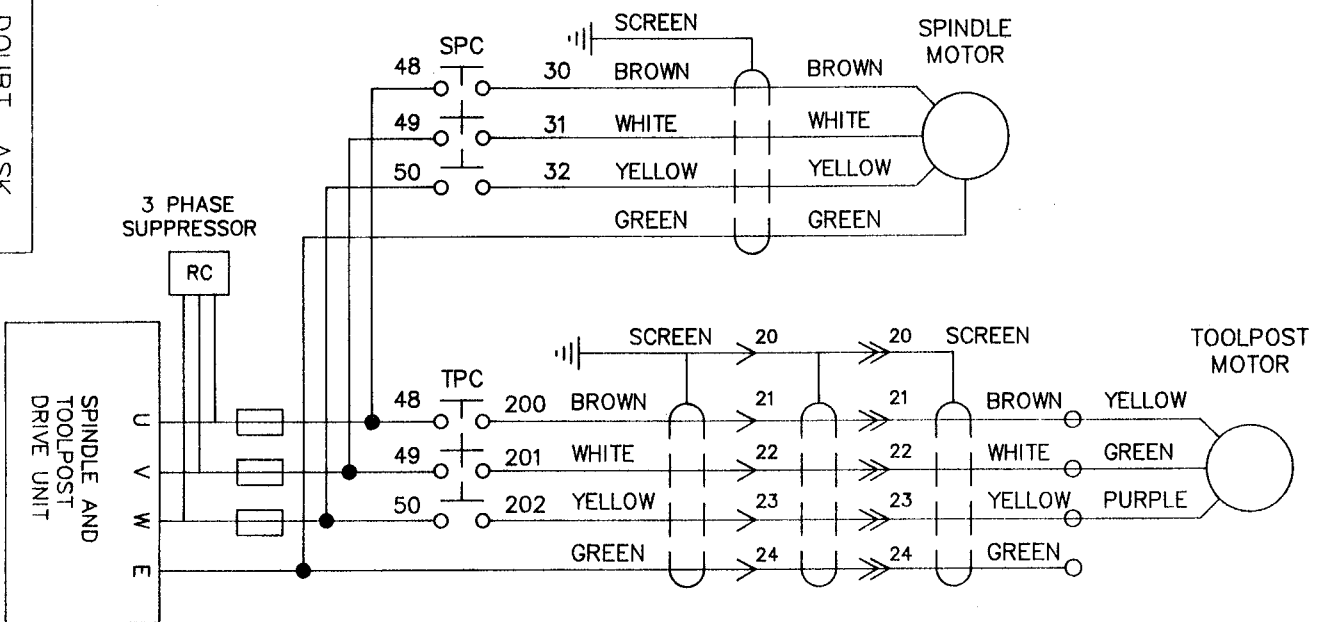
DOUBT ASK

SCREEN
SPINDLE MOTOR
SPC
48
30 BROWN
BROWN
49
31 WHITE
WHITE
50
32 YELLOW
YELLOW
3 PHASE SUPPRESSOR
GREEN
GREEN
RC

SPINDLE AND TOOLPOST DRIVE UNIT
U
V
W
E

SCREEN
20
20
SCREEN
TOOLPOST MOTOR
TPC
48
200 BROWN
21
21
BROWN
YELLOW
49
201 WHITE
22
22
WHITE
GREEN
50
202 YELLOW
23
23
YELLOW
PURPLE
GREEN
24
24
GREEN